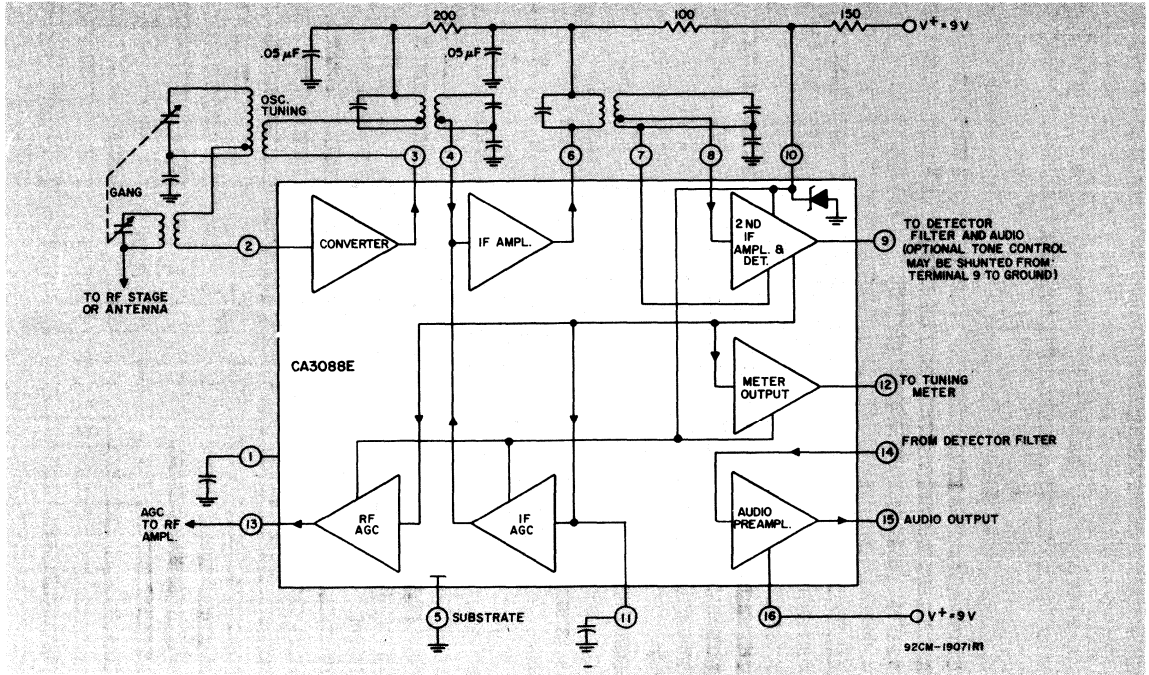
200
100
150
V+ = 9V
.05 μF
.05 μF
OSC. TUNING
GANG
3
4
6
7
8
10
2
CONVERTER
IF AMPL.
2 ND IF AMPL. & DET.
9
TO DETECTOR FILTER AND AUDIO (OPTIONAL TONE CONTROL MAY BE SHUNTED FROM TERMINAL 9 TO GROUND)
TO RF STAGE OR ANTENNA
CA3088E
METER OUTPUT
12
TO TUNING METER
1
14
FROM DETECTOR FILTER
AGC TO RF AMPL.
13
RF AGC
IF AGC
AUDIO PREAMPL.
15
AUDIO OUTPUT
5
SUBSTRATE
11
16
V+ = 9V
92CM-19071R1